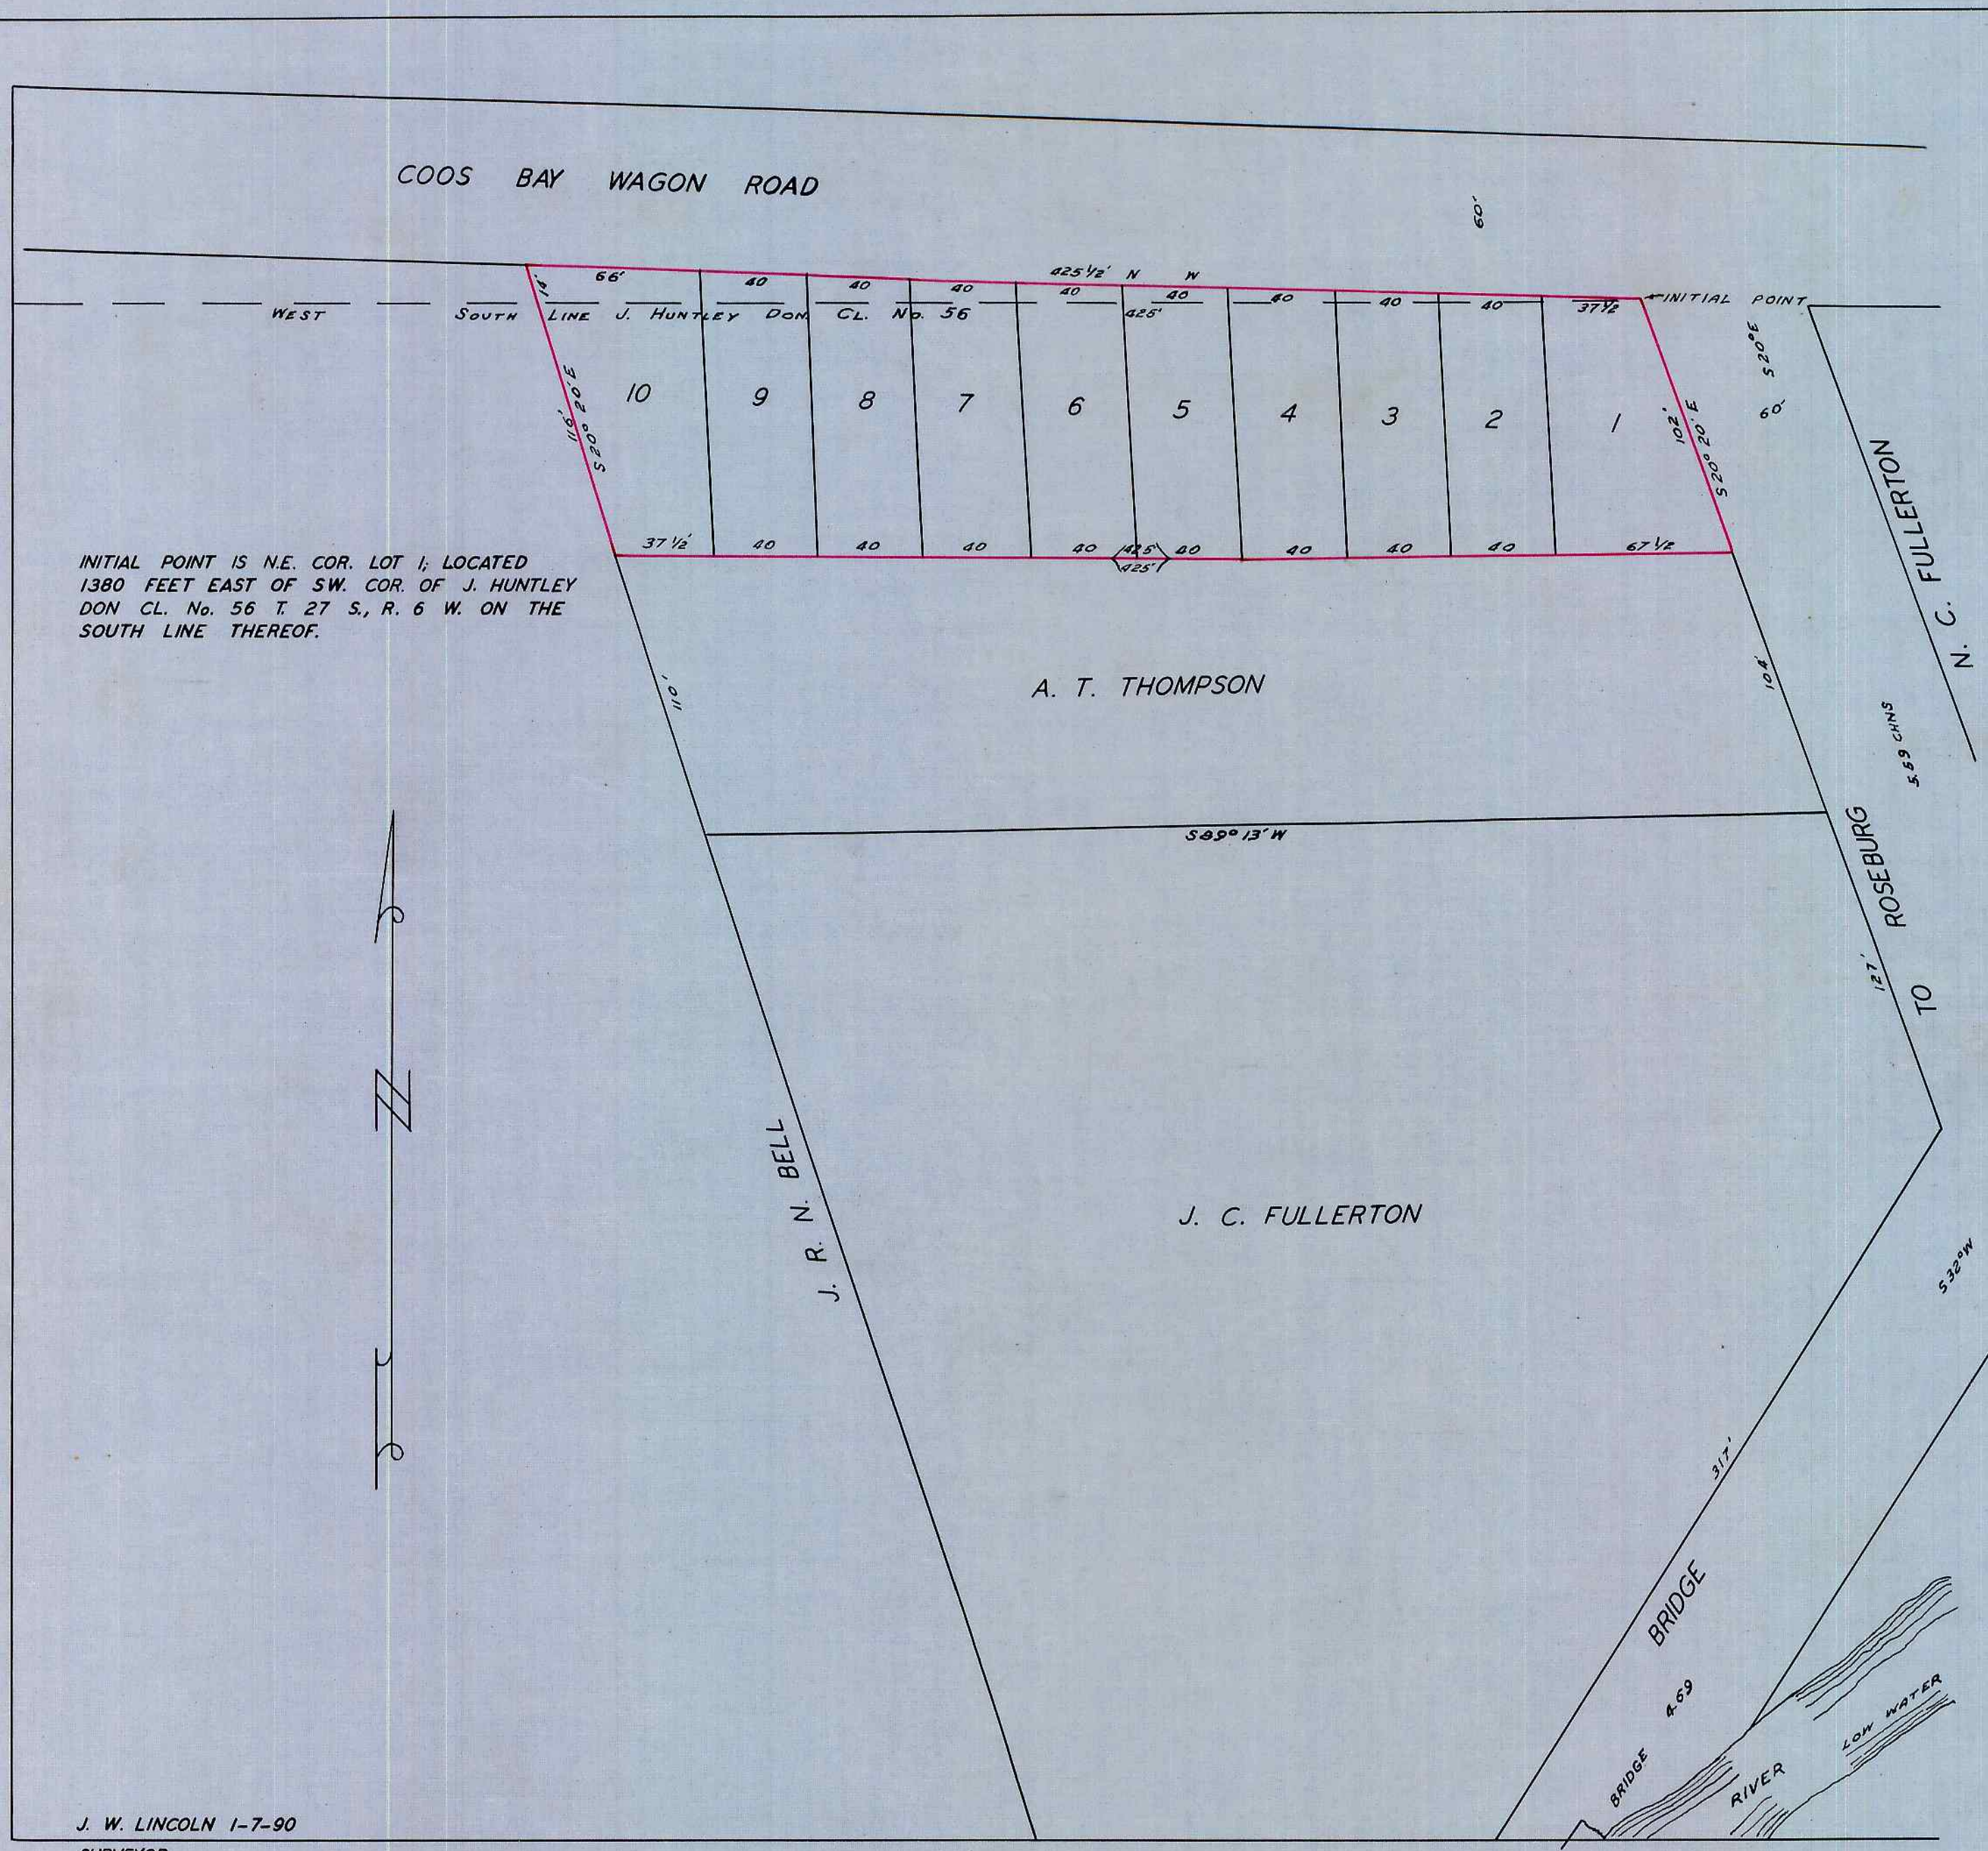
COOS BAY WAGON ROAD

60'

425 1/2' N W

66' 40 40 40 40 40 40 40 40 37 1/2

INITIAL POINT

WEST SOUTH LINE J. HUNTLEY DON CL. No. 56

425'

14'

116' S 20° 20' E

10 9 8 7 6 5 4 3 2 1

102' S 20° 20' E

S 20° E

60'

37 1/2' 40 40 40 40 42.5' 40 40 40 40 67 1/2

425'

INITIAL POINT IS N.E. COR. LOT 1; LOCATED 1380 FEET EAST OF SW. COR. OF J. HUNTLEY DON CL. No. 56 T. 27 S., R. 6 W. ON THE SOUTH LINE THEREOF.

N. C. FULLERTON

110'

A. T. THOMPSON

104'

5.89 CHNS

S 89° 13' W

ROSEBURG TO

127'

J. R. N. BELL

J. C. FULLERTON

S 32° W

317'

BRIDGE

4.69

BRIDGE

RIVER

LOW WATER

J. W. LINCOLN 1-7-90

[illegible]